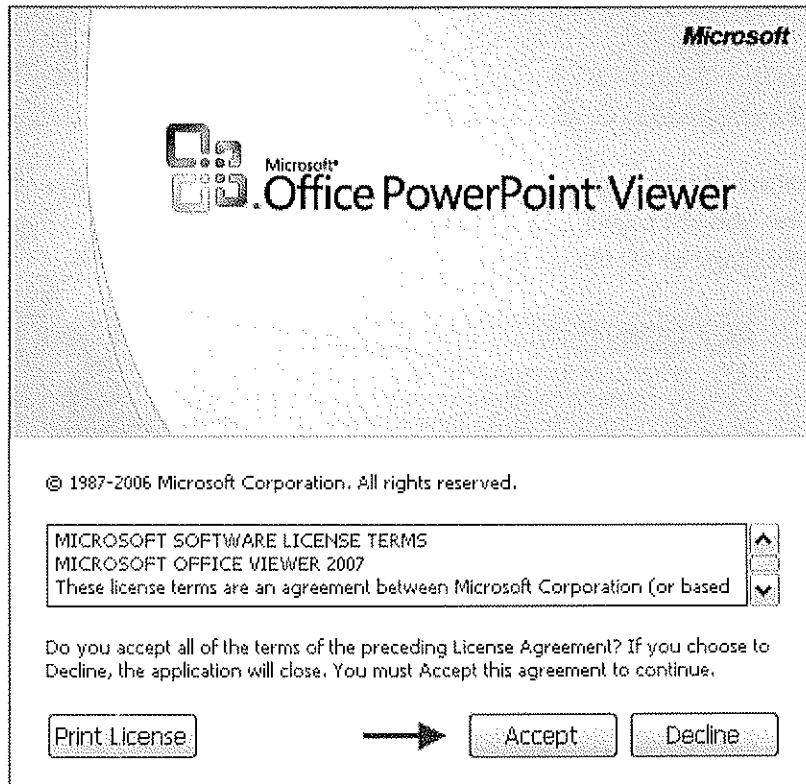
Microsoft

Microsoft® Office PowerPoint® Viewer

© 1987-2006 Microsoft Corporation. All rights reserved.

MICROSOFT SOFTWARE LICENSE TERMS
MICROSOFT OFFICE VIEWER 2007
These license terms are an agreement between Microsoft Corporation (or based

Do you accept all of the terms of the preceding License Agreement? If you choose to Decline, the application will close. You must Accept this agreement to continue.

Print License

Accept

Decline